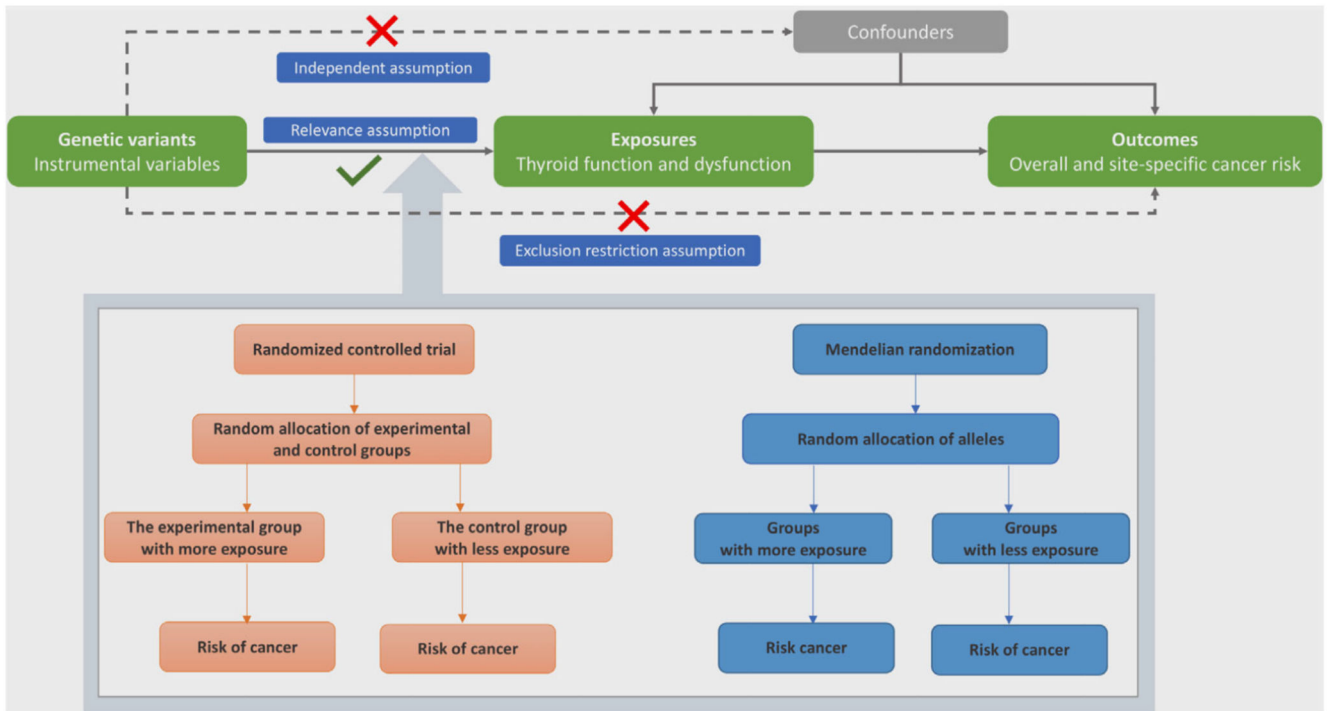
Confounders

Independent assumption

Relevance assumption

Genetic variants
Instrumental variables

Exposures
Thyroid function and dysfunction

Outcomes
Overall and site-specific cancer risk

Exclusion restriction assumption

Randomized controlled trial

Random allocation of experimental and control groups

The experimental group with more exposure

The control group with less exposure

Risk of cancer

Risk of cancer

Mendelian randomization

Random allocation of alleles

Groups with more exposure

Groups with less exposure

Risk cancer

Risk of cancer